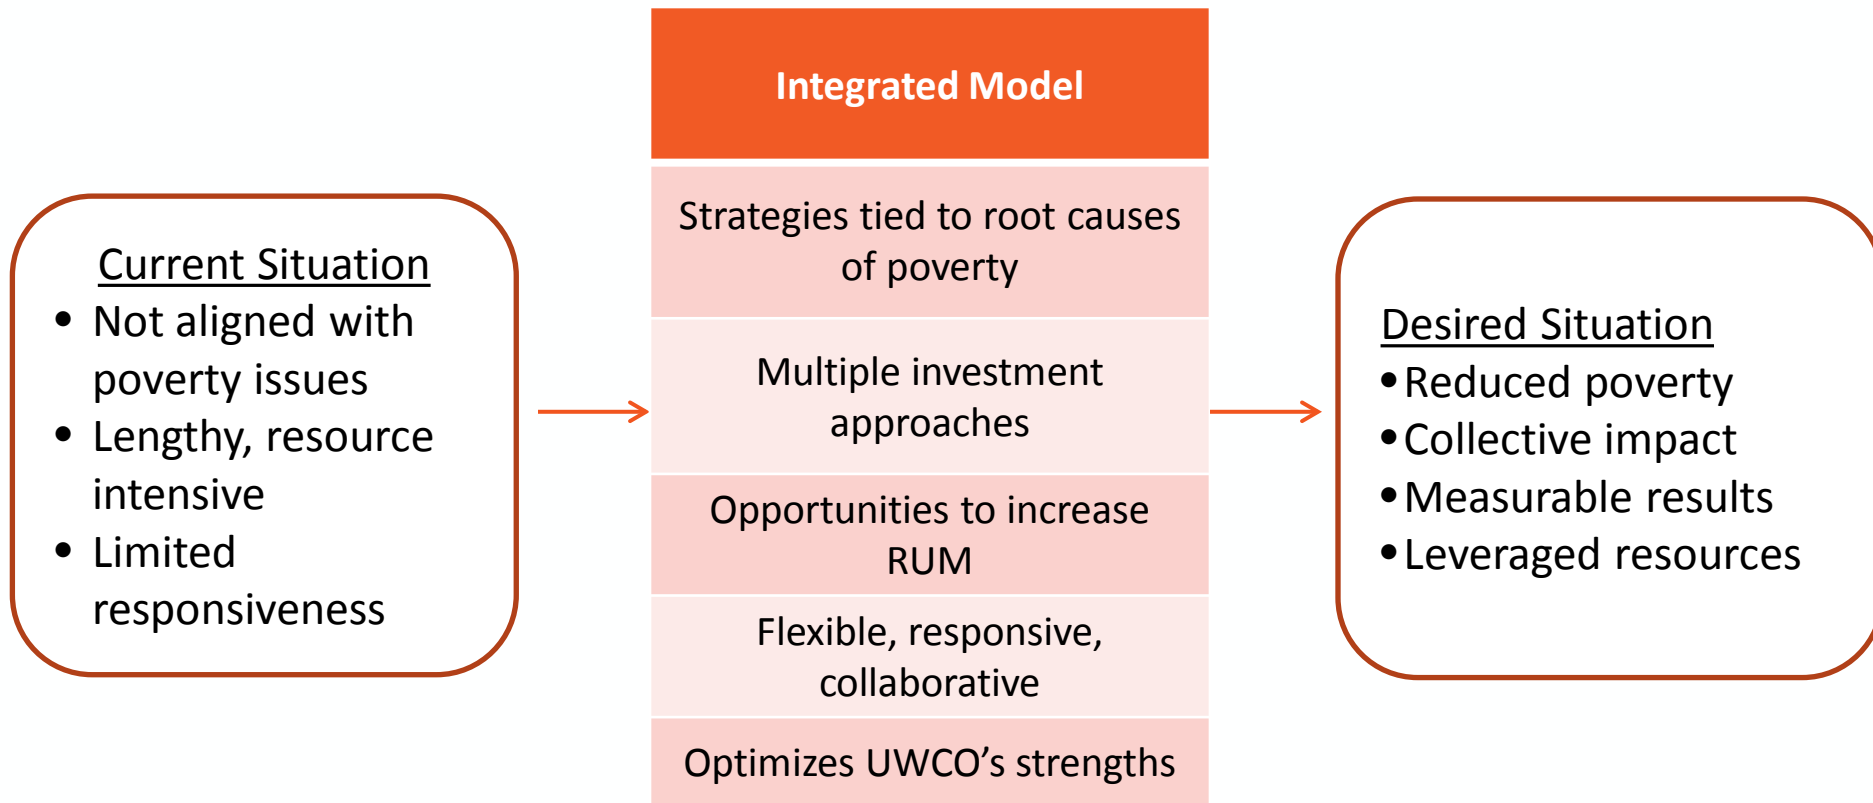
Current Situation
- Not aligned with poverty issues
- Lengthy, resource intensive
- Limited responsiveness

Integrated Model

Strategies tied to root causes of poverty

Multiple investment approaches

Opportunities to increase RUM

Flexible, responsive, collaborative

Optimizes UWCO's strengths

Desired Situation
- Reduced poverty
- Collective impact
- Measurable results
- Leveraged resources